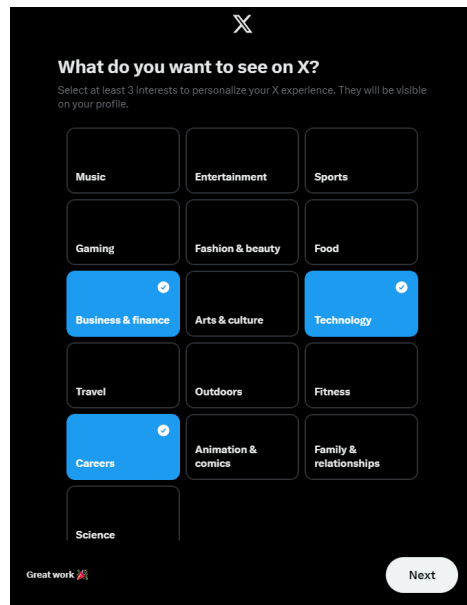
X

What do you want to see on X?

Select at least 3 interests to personalize your X experience. They will be visible on your profile.

| | | |
|---|---|---|
| Music | Entertainment | Sports |
| Gaming | Fashion & beauty | Food |
| Business & finance | Arts & culture | Technology |
| Travel | Outdoors | Fitness |
| Careers | Animation & comics | Family & relationships |
| Science | | |

Great work 🎉

Next